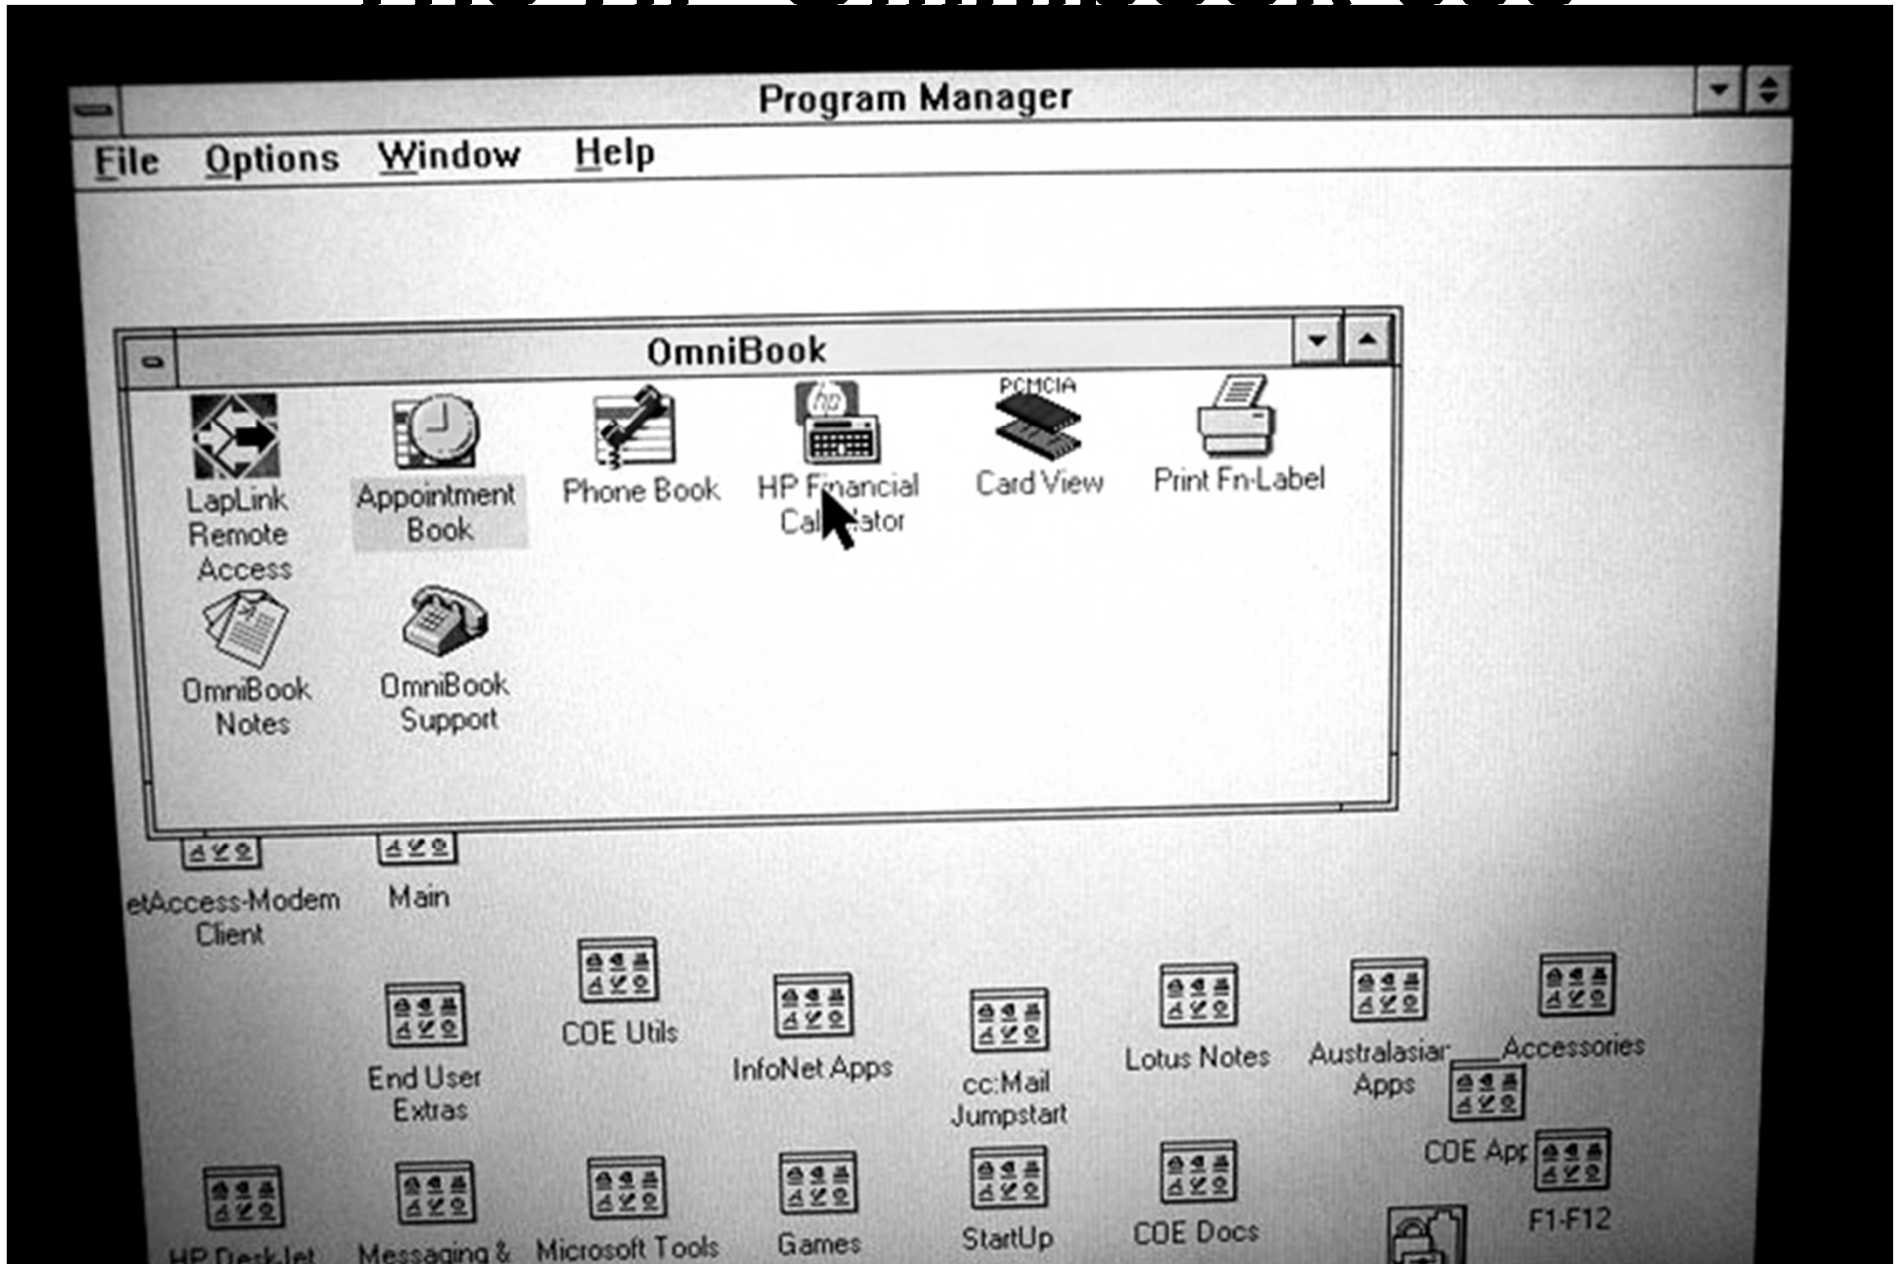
Program Manager

File Options Window Help

OmniBook

LapLink Remote Access

Appointment Book

Phone Book

HP Financial Cal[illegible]ator

PCMCIA

Card View

Print Fn-Label

OmniBook Notes

OmniBook Support

etAccess-Modem Client

Main

COE Utils

End User Extras

InfoNet Apps

cc:Mail Jumpstart

Lotus Notes

Australasian Apps

Accessories

COE Apr

F1-F12

HP DeskJet

Messaging &

Microsoft Tools

Games

StartUp

COE Docs